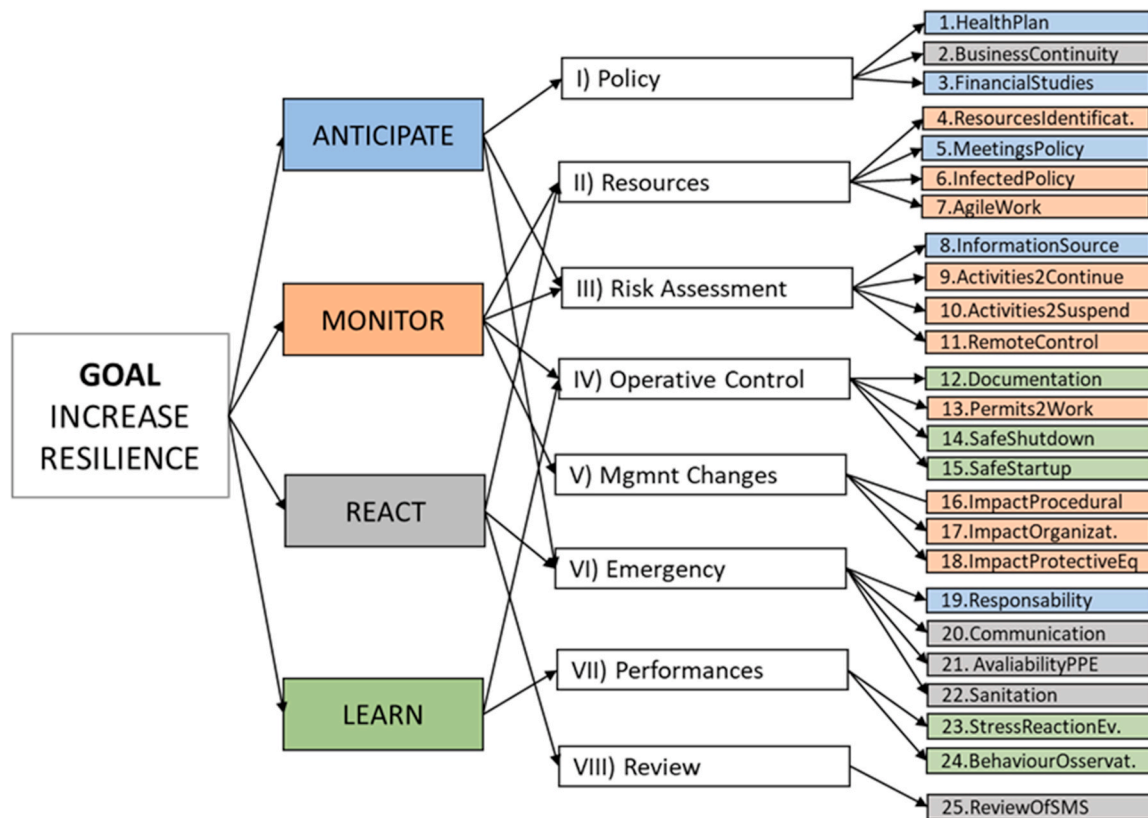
GOAL
INCREASE
RESILIENCE

ANTICIPATE

MONITOR

REACT

LEARN

I) Policy

II) Resources

III) Risk Assessment

IV) Operative Control

V) Mgmnt Changes

VI) Emergency

VII) Performances

VIII) Review

1.HealthPlan
2.BusinessContinuity
3.FinancialStudies
4.ResourcesIdentificat.
5.MeetingsPolicy
6.InfectedPolicy
7.AgileWork
8.InformationSource
9.Activities2Continue
10.Activities2Suspend
11.RemoteControl
12.Documentation
13.Permits2Work
14.SafeShutdown
15.SafeStartup
16.ImpactProcedural
17.ImpactOrganizat.
18.ImpactProtectiveEq
19.Responsability
20.Communication
21. AvaliabilityPPE
22.Sanitation
23.StressReactionEv.
24.BehaviourOsservat.
25.ReviewOfSMS